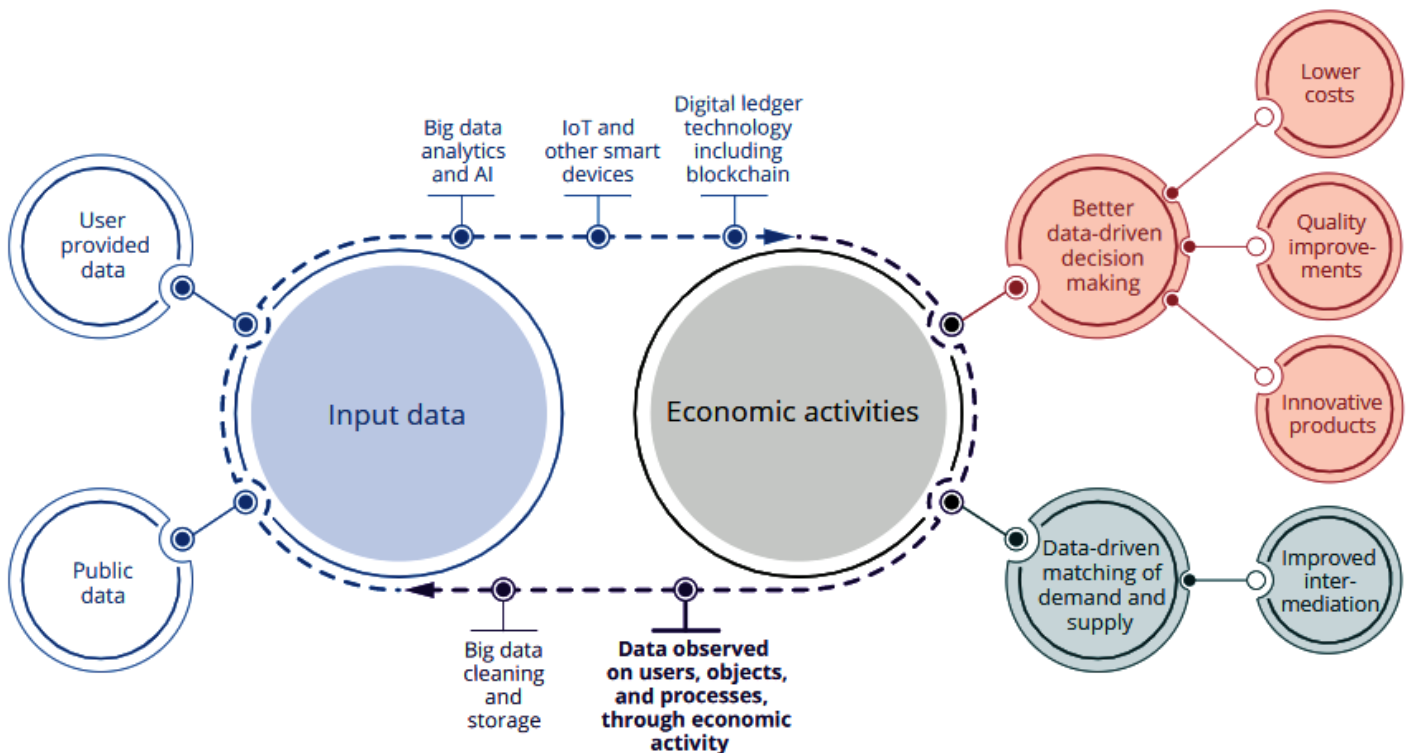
User provided data

Public data

Big data analytics and AI

IoT and other smart devices

Digital ledger technology including blockchain

Input data

Economic activities

Big data cleaning and storage

**Data observed on users, objects, and processes, through economic activity**

Better data-driven decision making

Lower costs

Quality improvements

Innovative products

Data-driven matching of demand and supply

Improved intermediation